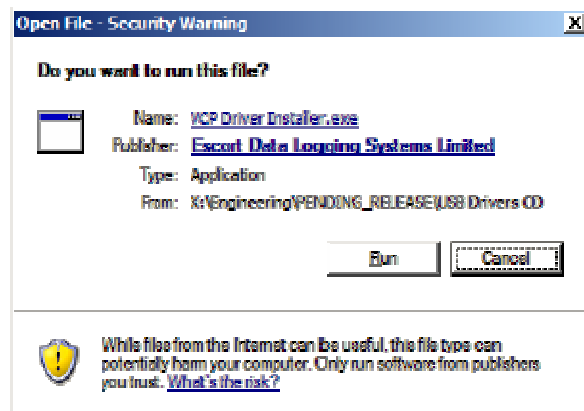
Open File - Security Warning

X

Do you want to run this file?

Name: VCP Driver Installer.exe

Publisher: Escort Data Logging Systems Limited

Type: Application

From: K:\Engineering\PENDING_RELEASE\USB Drivers CD

Run

Cancel

While files from the Internet can be useful, this file type can potentially harm your computer. Only run software from publishers you trust. What's the risk?